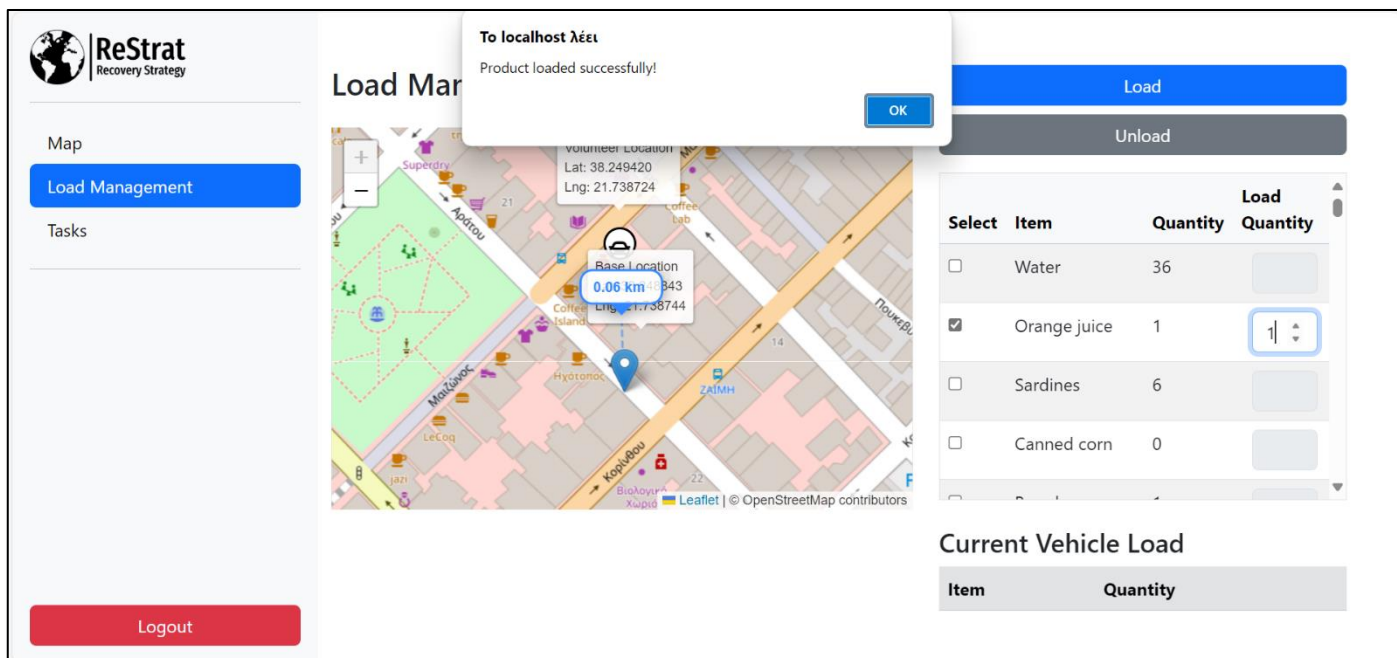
ReStrat
Recovery Strategy

Map
Load Management
Tasks

Logout

To localhost λέει
Product loaded successfully!
OK

Load Mar

Load
Unload

+
−
Volunteer Location
Lat: 38.249420
Lng: 21.738724
Superdry
Αράτου
Coffee Lab
Base Location
0.06 km
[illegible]343
Lng: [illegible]1.738744
Coffee Island
14
Μαιζώνος
Ηχότοπος
ΖΑΪΜΗ
LeCoq
jazi
Κορίνθου
22
Βιολογικό Χωριό
Leaflet | © OpenStreetMap contributors

| Select | Item | Quantity | Load Quantity |
|---|---|---|---|
| ☐ | Water | 36 | |
| ☑ | Orange juice | 1 | 1 |
| ☐ | Sardines | 6 | |
| ☐ | Canned corn | 0 | |
| ☐ | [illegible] | 1 | |

Current Vehicle Load

| Item | Quantity |
|---|---|